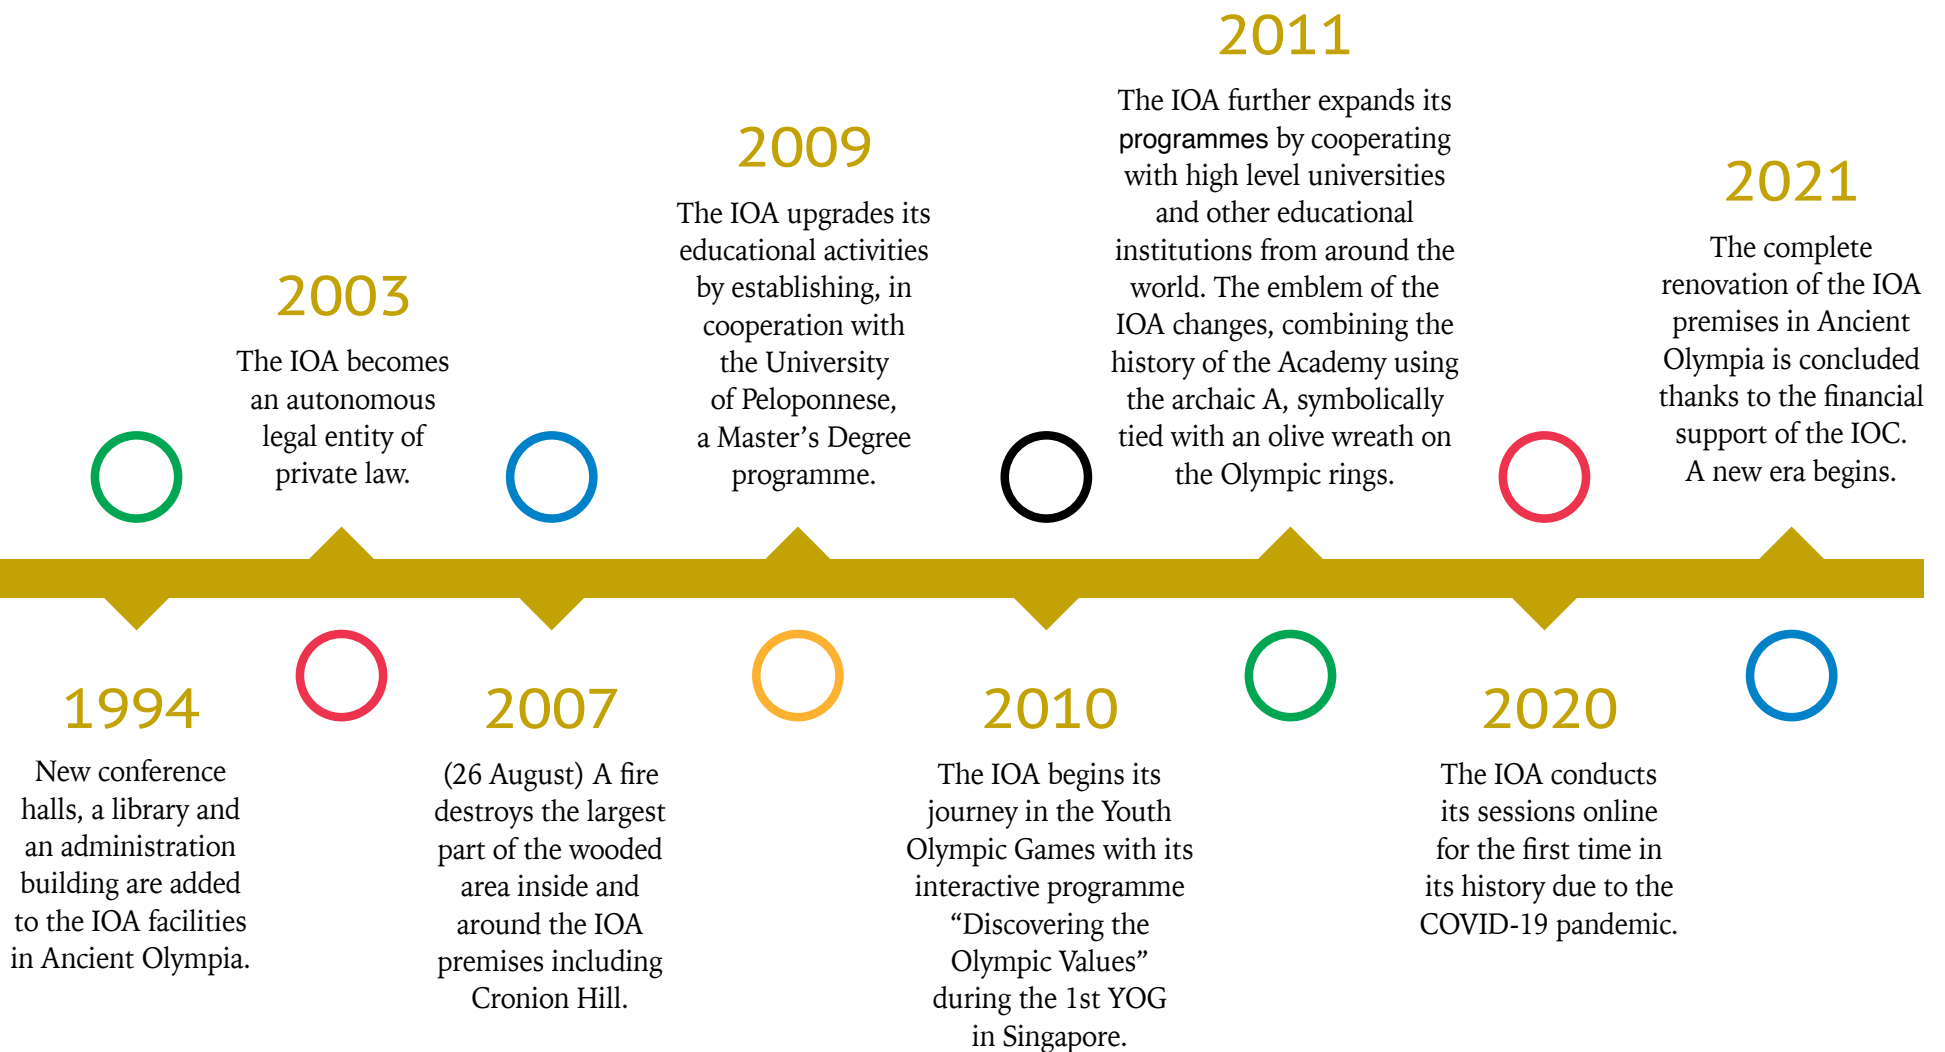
2011

The IOA further expands its programmes by cooperating with high level universities and other educational institutions from around the world. The emblem of the IOA changes, combining the history of the Academy using the archaic A, symbolically tied with an olive wreath on the Olympic rings.

2009

The IOA upgrades its educational activities by establishing, in cooperation with the University of Peloponnese, a Master's Degree programme.

2021

The complete renovation of the IOA premises in Ancient Olympia is concluded thanks to the financial support of the IOC. A new era begins.

2003

The IOA becomes an autonomous legal entity of private law.

1994

New conference halls, a library and an administration building are added to the IOA facilities in Ancient Olympia.

2007

(26 August) A fire destroys the largest part of the wooded area inside and around the IOA premises including Cronion Hill.

2010

The IOA begins its journey in the Youth Olympic Games with its interactive programme "Discovering the Olympic Values" during the 1st YOG in Singapore.

2020

The IOA conducts its sessions online for the first time in its history due to the COVID-19 pandemic.